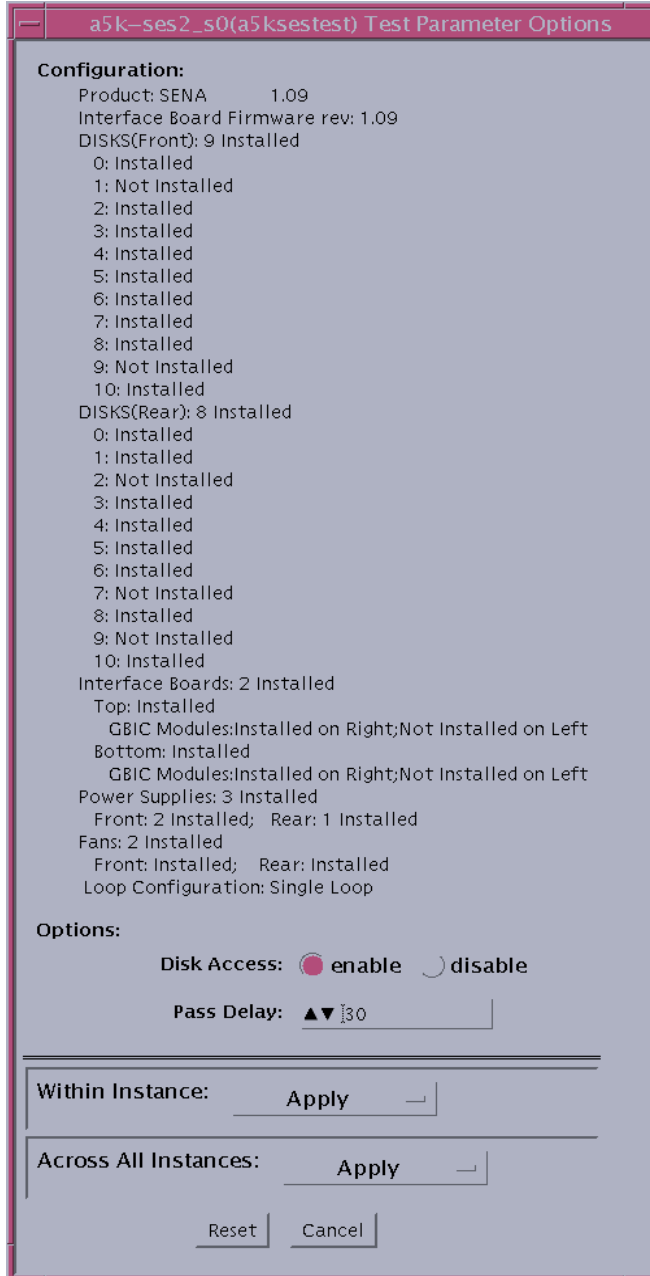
a5k–ses2_s0(a5ksestest) Test Parameter Options

Configuration:
Product: SENA 1.09
Interface Board Firmware rev: 1.09
DISKS(Front): 9 Installed
0: Installed
1: Not Installed
2: Installed
3: Installed
4: Installed
5: Installed
6: Installed
7: Installed
8: Installed
9: Not Installed
10: Installed
DISKS(Rear): 8 Installed
0: Installed
1: Installed
2: Not Installed
3: Installed
4: Installed
5: Installed
6: Installed
7: Not Installed
8: Installed
9: Not Installed
10: Installed
Interface Boards: 2 Installed
Top: Installed
GBIC Modules:Installed on Right;Not Installed on Left
Bottom: Installed
GBIC Modules:Installed on Right;Not Installed on Left
Power Supplies: 3 Installed
Front: 2 Installed; Rear: 1 Installed
Fans: 2 Installed
Front: Installed; Rear: Installed
Loop Configuration: Single Loop

Options:
Disk Access: enable disable
Pass Delay: 30

Within Instance: Apply

Across All Instances: Apply

Reset Cancel